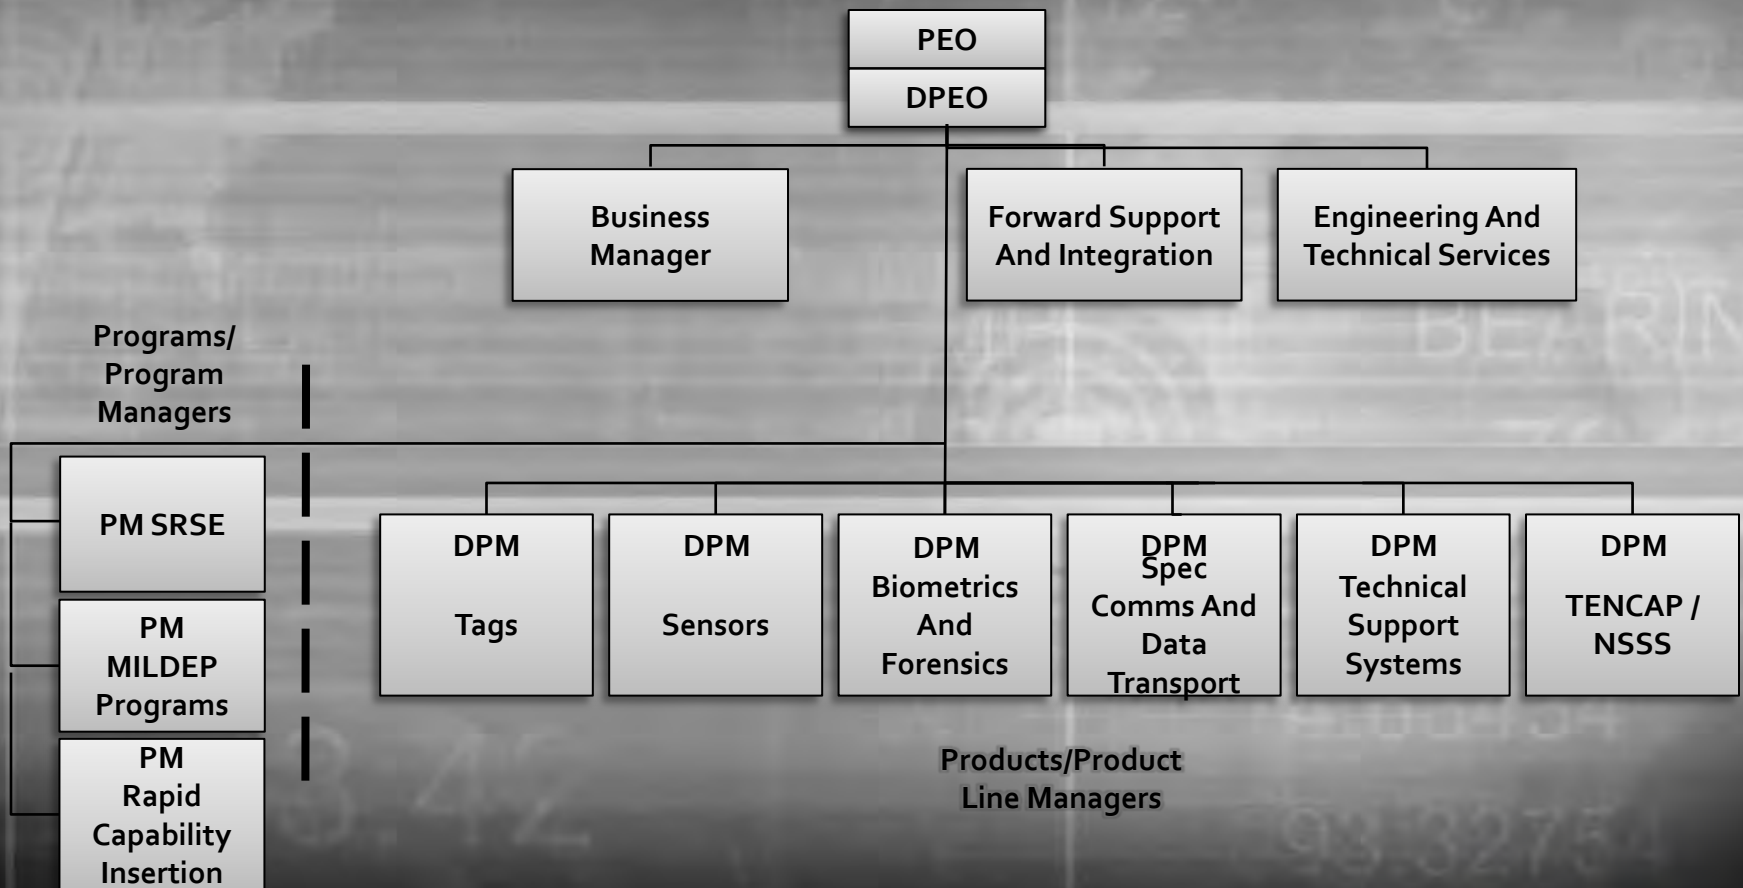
PEO

DPEO

Business Manager

Forward Support And Integration

Engineering And Technical Services

Programs/ Program Managers

PM SRSE

PM MILDEP Programs

PM Rapid Capability Insertion

DPM Tags

DPM Sensors

DPM Biometrics And Forensics

DPM Spec Comms And Data Transport

DPM Technical Support Systems

DPM TENCAP / NSSS

Products/Product Line Managers